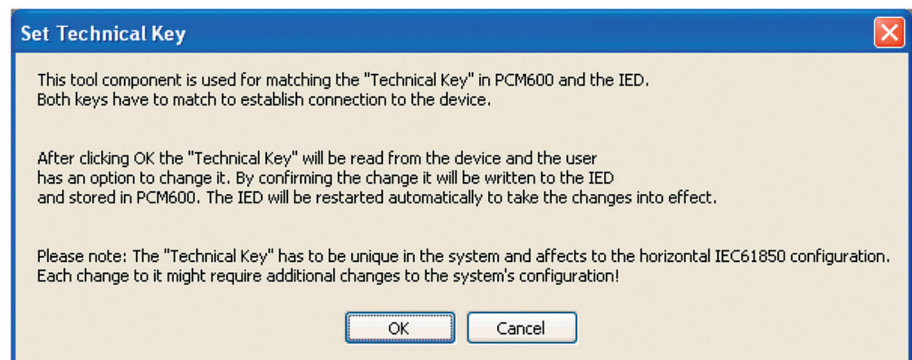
Set Technical Key

This tool component is used for matching the "Technical Key" in PCM600 and the IED.
Both keys have to match to establish connection to the device.

After clicking OK the "Technical Key" will be read from the device and the user has an option to change it. By confirming the change it will be written to the IED and stored in PCM600. The IED will be restarted automatically to take the changes into effect.

Please note: The "Technical Key" has to be unique in the system and affects to the horizontal IEC61850 configuration. Each change to it might require additional changes to the system's configuration!

OK Cancel